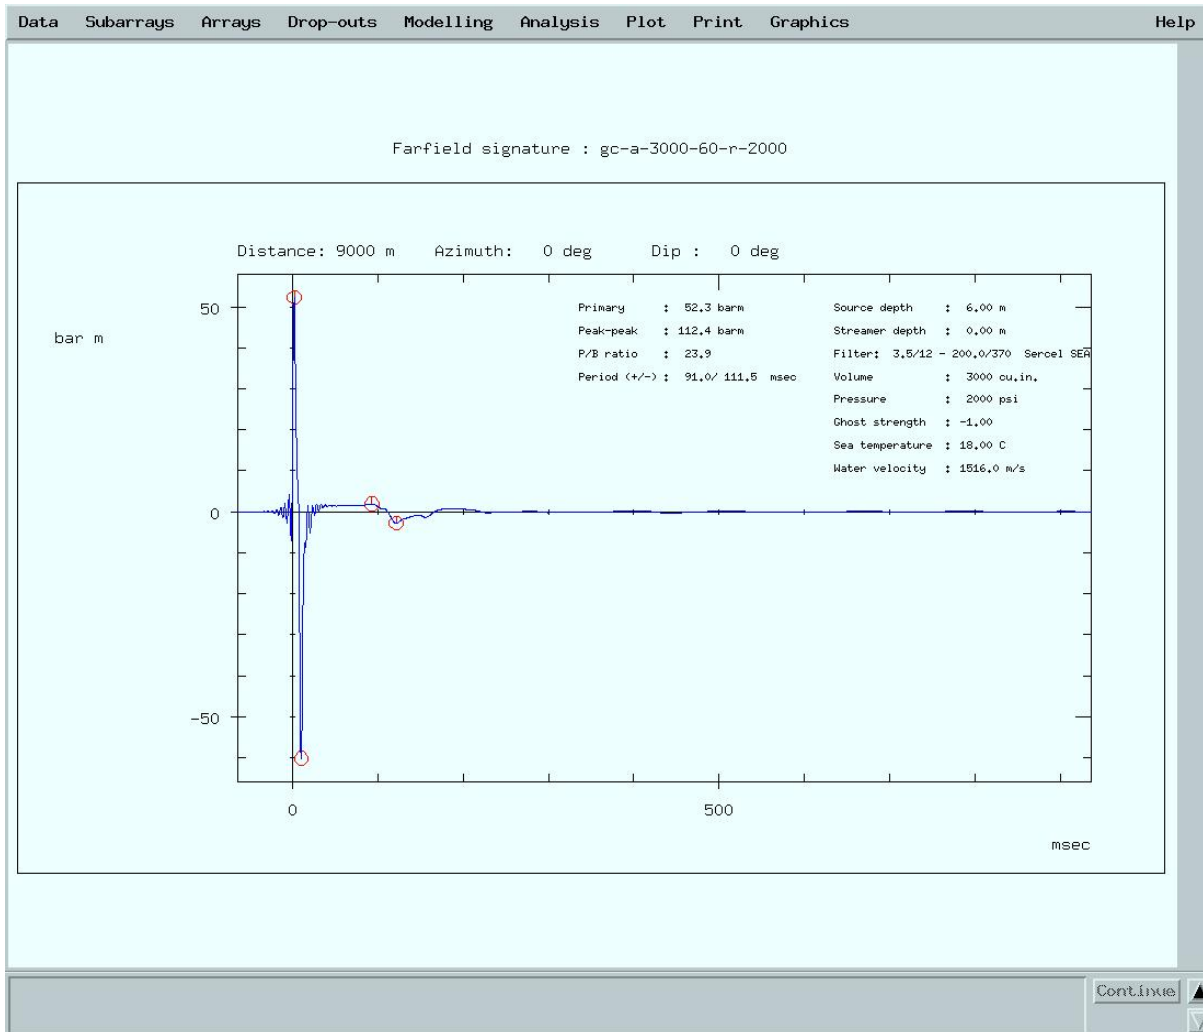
Data Subarrays Arrays Drop-outs Modelling Analysis Plot Print Graphics Help

Farfield signature : gc-a-3000-60-r-2000

Distance: 9000 m Azimuth: 0 deg Dip : 0 deg

bar m

| | | | |
|---|---|---|---|
| Primary | : 52.3 barm | Source depth | : 6.00 m |
| Peak-peak | : 112.4 barm | Streamer depth | : 0.00 m |
| P/B ratio | : 23.9 | Filter: | 3.5/12 - 200.0/370 Sercel SEA |
| Period (+/-) | : 91.0/ 111.5 msec | Volume | : 3000 cu.in. |
| | | Pressure | : 2000 psi |
| | | Ghost strength | : -1.00 |
| | | Sea temperature | : 18.00 C |
| | | Water velocity | : 1516.0 m/s |

50

0

-50

0

500

msec

Continue